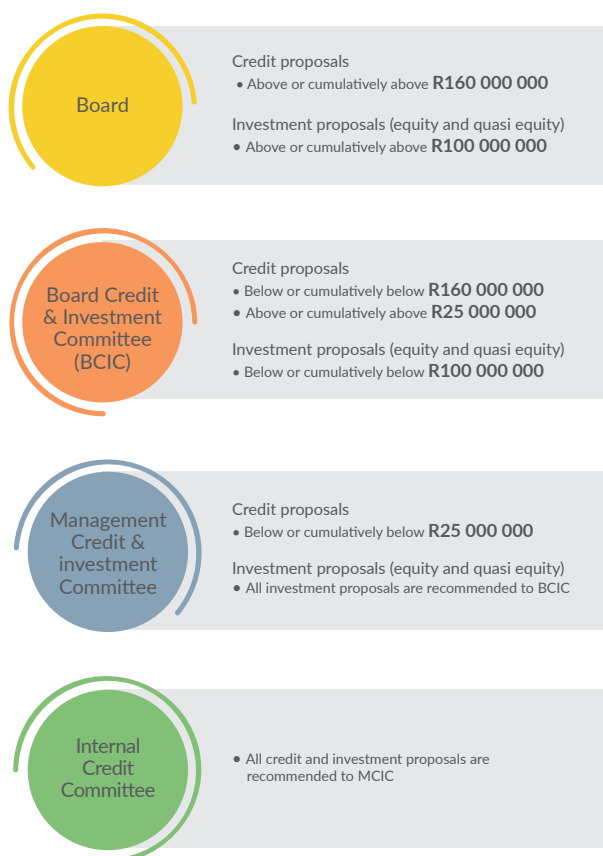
Board

Credit proposals
• Above or cumulatively above **R160 000 000**

Investment proposals (equity and quasi equity)
• Above or cumulatively above **R100 000 000**

Board Credit & Investment Committee (BCIC)

Credit proposals
• Below or cumulatively below **R160 000 000**
• Above or cumulatively above **R25 000 000**

Investment proposals (equity and quasi equity)
• Below or cumulatively below **R100 000 000**

Management Credit & investment Committee

Credit proposals
• Below or cumulatively below **R25 000 000**

Investment proposals (equity and quasi equity)
• All investment proposals are recommended to BCIC

Internal Credit Committee

• All credit and investment proposals are recommended to MCIC